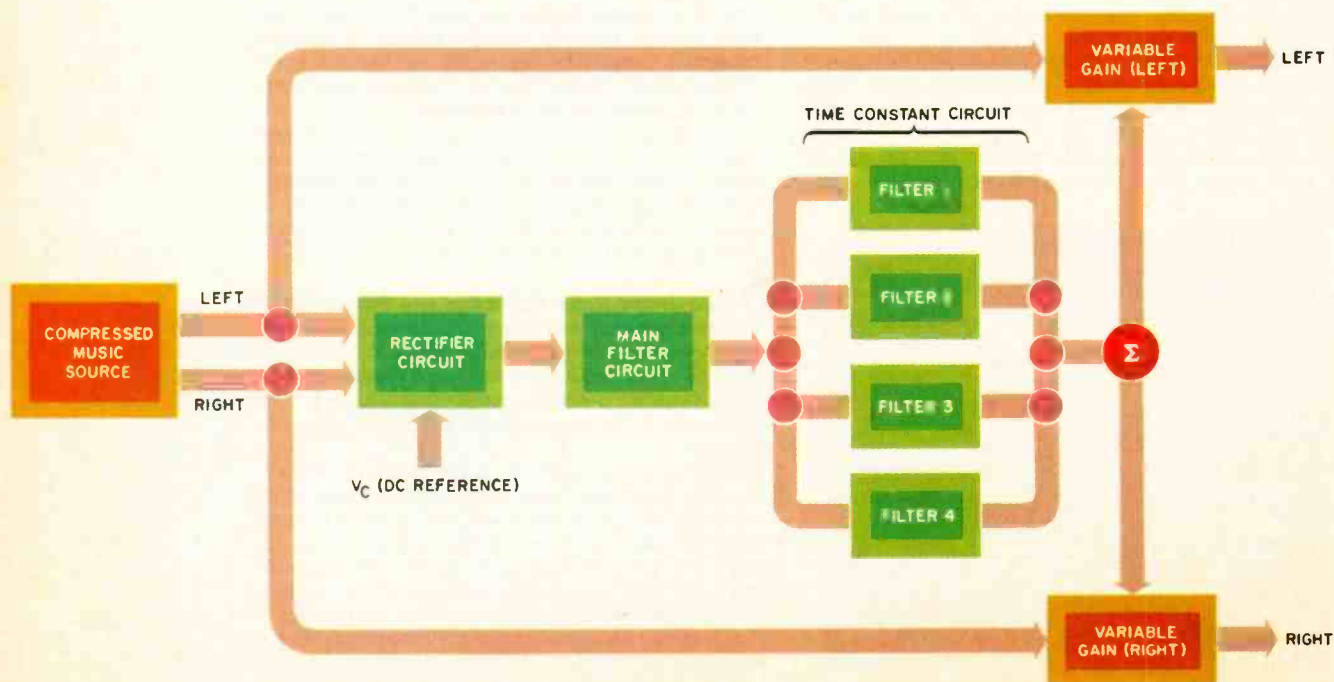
VARIABLE GAIN (LEFT)

LEFT

TIME CONSTANT CIRCUIT

FILTER 1

FILTER 2

COMPRESSED MUSIC SOURCE

LEFT

RIGHT

RECTIFIER CIRCUIT

MAIN FILTER CIRCUIT

FILTER 3

$\Sigma$

$V_C$ (DC REFERENCE)

FILTER 4

VARIABLE GAIN (RIGHT)

RIGHT